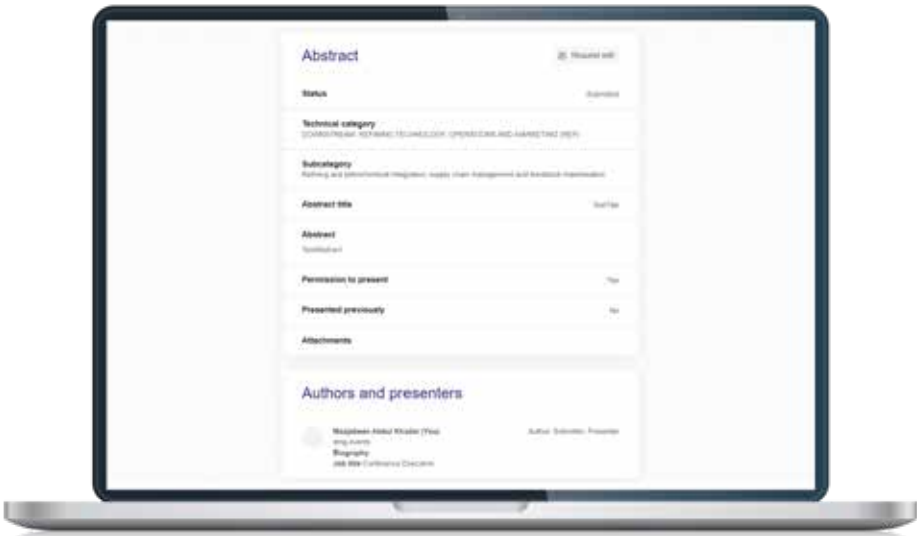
Abstract

Request edit

Status

Submitted

Technical category

DOWNSTREAM: REFINING TECHNOLOGY, OPERATIONS AND MARKETING (REF)

Subcategory

Refining and petrochemical integration, supply chain management and feedstock maximisation

Abstract title

TestTitle

Abstract

TestAbstract

Permission to present

Yes

Presented previously

No

Attachments

Authors and presenters

Muqadees Abdul Khader (You)

Author, Submitter, Presenter

dmg events

Biography

Job title Conference Executive